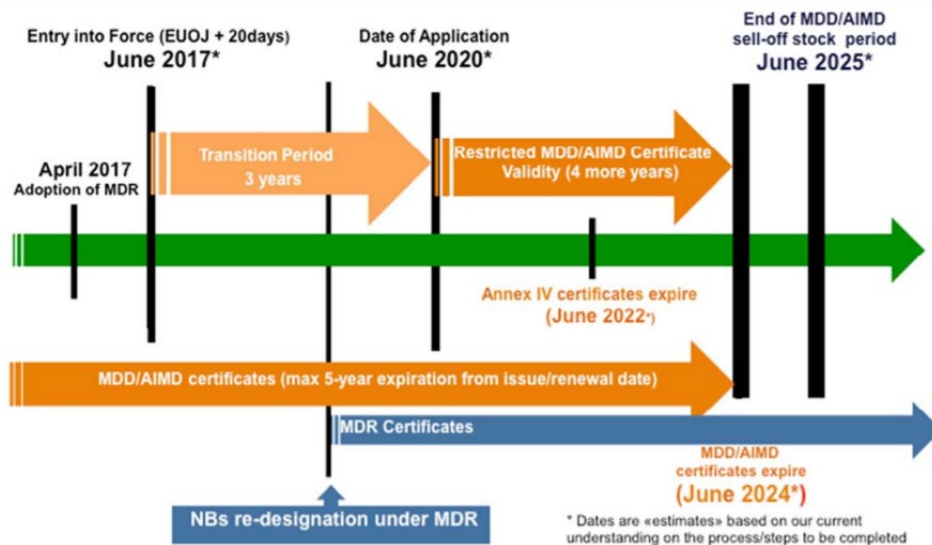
Entry into Force (EUOJ + 20days)
June 2017*

Date of Application
June 2020*

End of MDD/AIMD sell-off stock period
June 2025*

April 2017
Adoption of MDR

Transition Period
3 years

Restricted MDD/AIMD Certificate Validity (4 more years)

Annex IV certificates expire
(June 2022*)

MDD/AIMD certificates (max 5-year expiration from issue/renewal date)

MDR Certificates

MDD/AIMD certificates expire
(June 2024*)

NBs re-designation under MDR

* Dates are «estimates» based on our current understanding on the process/steps to be completed